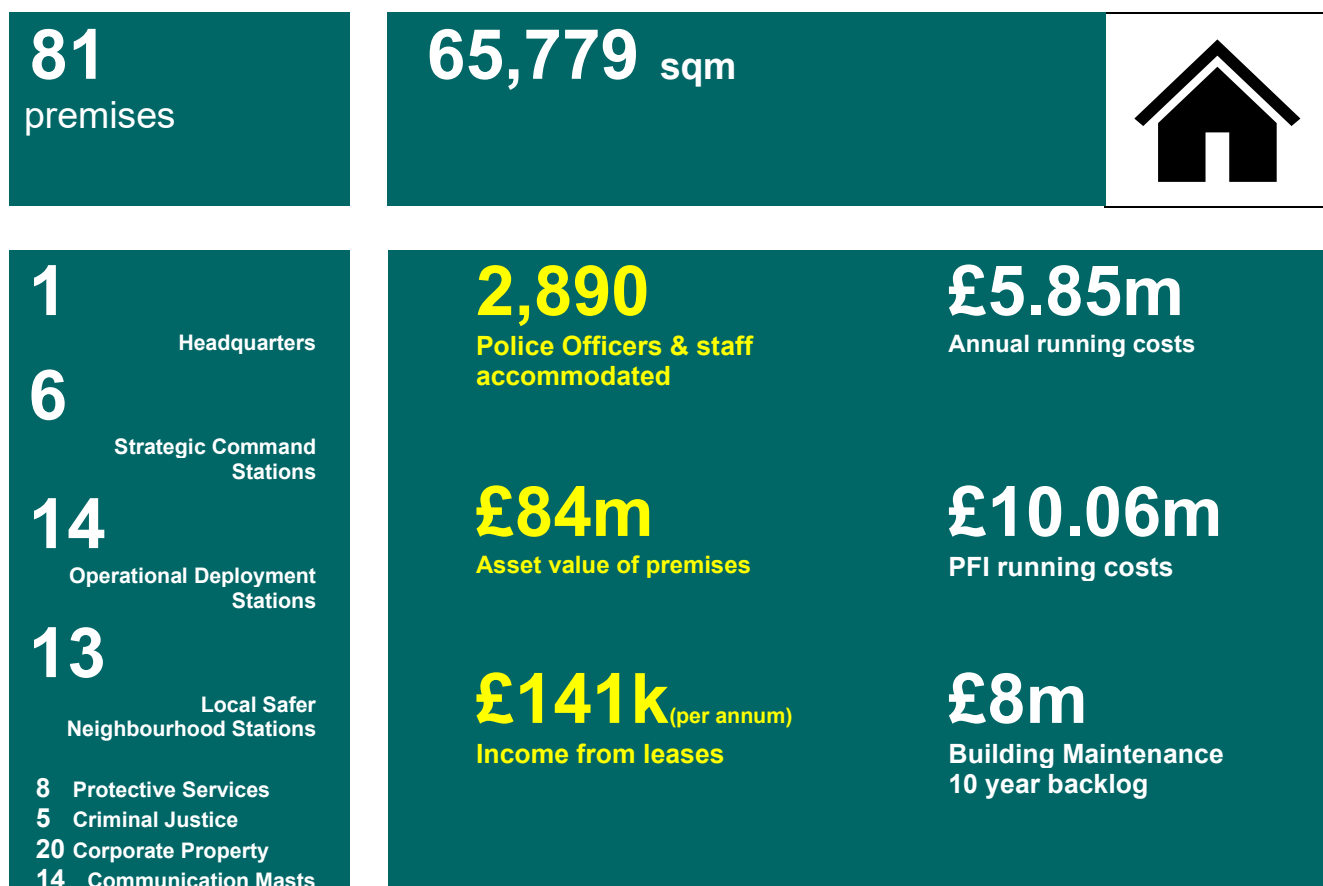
81
premises

65,779 sqm

1
Headquarters

6
Strategic Command Stations

14
Operational Deployment Stations

13
Local Safer Neighbourhood Stations

8 Protective Services
5 Criminal Justice
20 Corporate Property
14 Communication Masts

2,890
Police Officers & staff accommodated

£5.85m
Annual running costs

£84m
Asset value of premises

£10.06m
PFI running costs

£141k(per annum)
Income from leases

£8m
Building Maintenance 10 year backlog